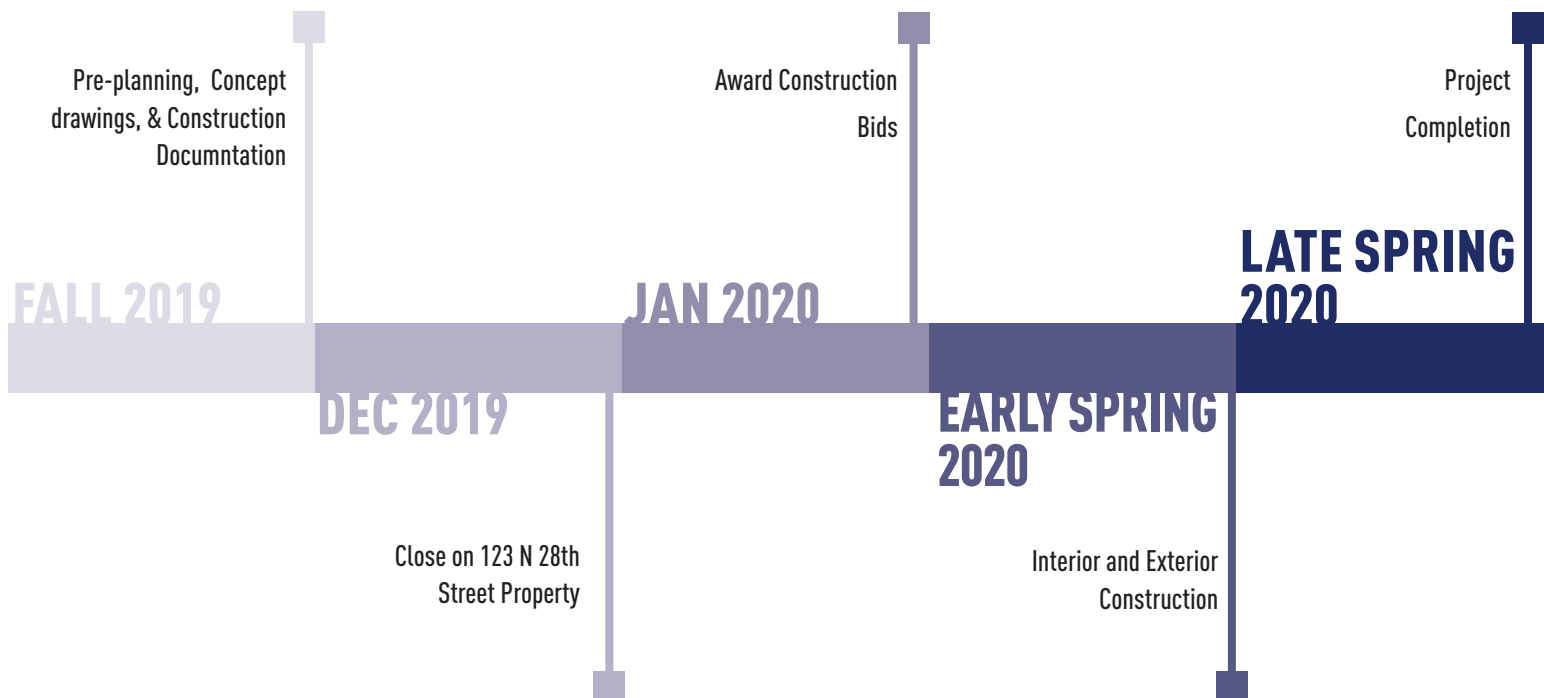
Pre-planning, Concept drawings, & Construction Documntation

FALL 2019

DEC 2019

Close on 123 N 28th Street Property

Award Construction Bids

JAN 2020

EARLY SPRING 2020

Interior and Exterior Construction

Project Completion

LATE SPRING 2020